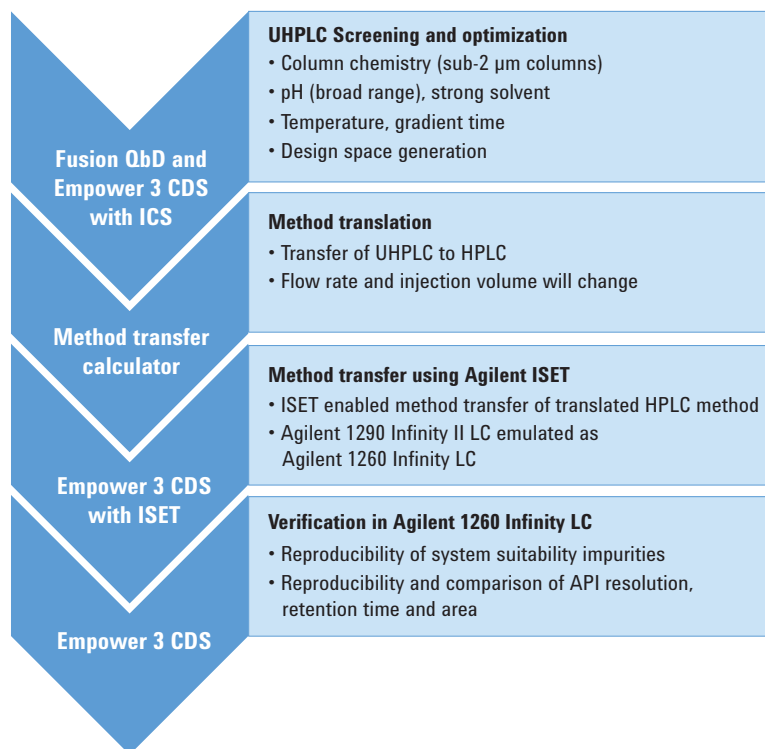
Fusion QbD and Empower 3 CDS with ICS

UHPLC Screening and optimization
• Column chemistry (sub-2 µm columns)
• pH (broad range), strong solvent
• Temperature, gradient time
• Design space generation

Method transfer calculator

Method translation
• Transfer of UHPLC to HPLC
• Flow rate and injection volume will change

Empower 3 CDS with ISET

Method transfer using Agilent ISET
• ISET enabled method transfer of translated HPLC method
• Agilent 1290 Infinity II LC emulated as Agilent 1260 Infinity LC

Empower 3 CDS

Verification in Agilent 1260 Infinity LC
• Reproducibility of system suitability impurities
• Reproducibility and comparison of API resolution, retention time and area